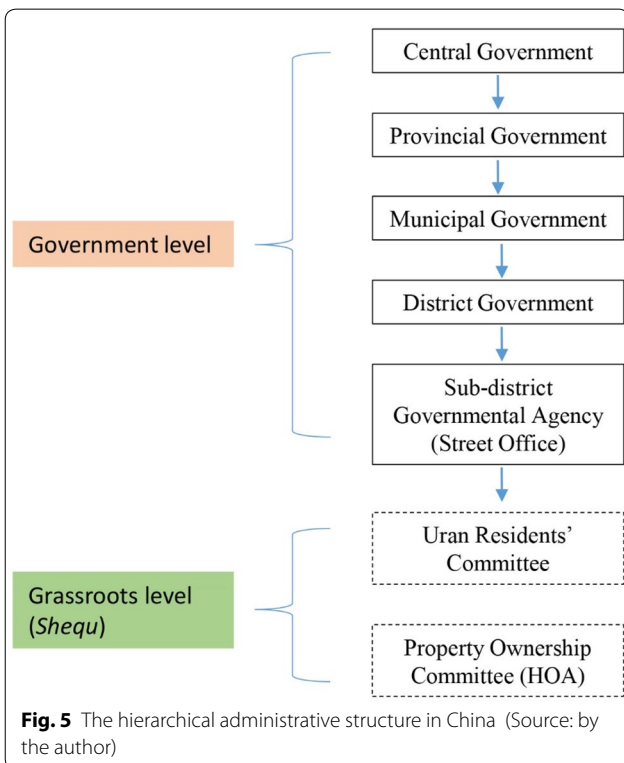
Central Government

Provincial Government

Municipal Government

District Government

Sub-district Governmental Agency (Street Office)

Uran Residents' Committee

Property Ownership Committee (HOA)

Government level

Grassroots level (*Shequ*)

**Fig. 5** The hierarchical administrative structure in China (Source: by the author)